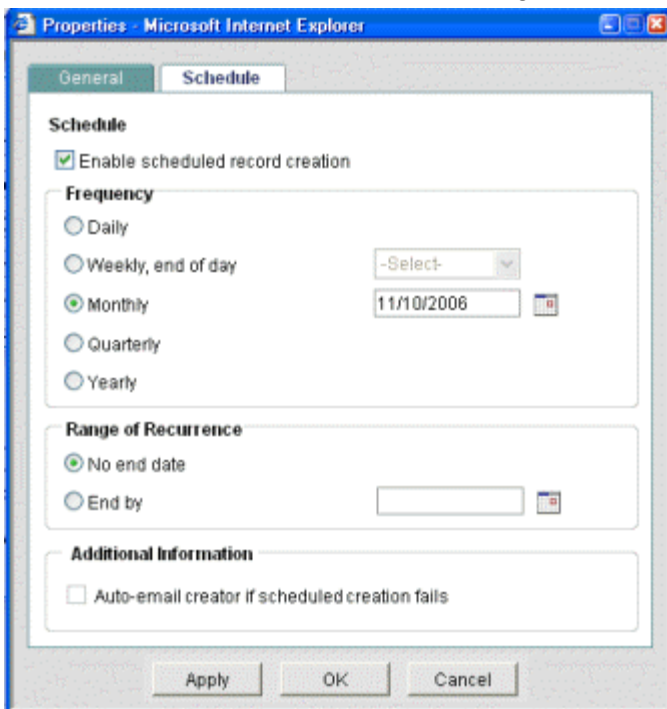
Properties - Microsoft Internet Explorer

General
Schedule

Schedule

Enable scheduled record creation

Frequency

Daily

Weekly, end of day

-Select-

Monthly

11/10/2006

Quarterly

Yearly

Range of Recurrence

No end date

End by

Additional Information

Auto-email creator if scheduled creation fails

Apply
OK
Cancel